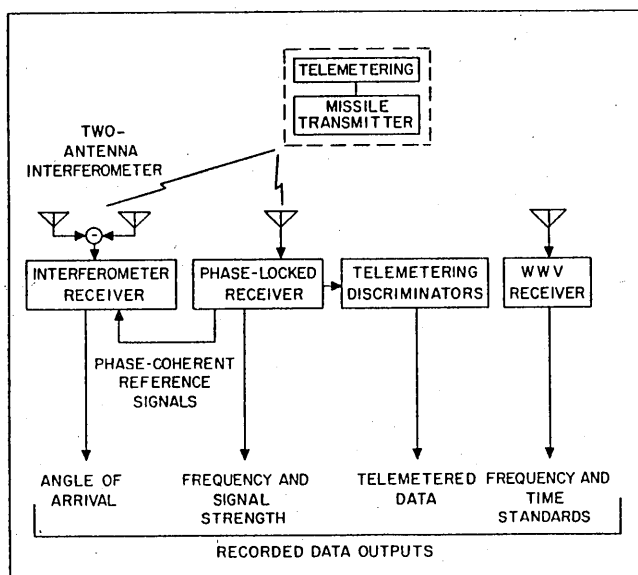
TELEMETERING

MISSILE TRANSMITTER

TWO-ANTENNA INTERFEROMETER

INTERFEROMETER RECEIVER

PHASE-LOCKED RECEIVER

TELEMETERING DISCRIMINATORS

WWV RECEIVER

PHASE-COHERENT REFERENCE SIGNALS

ANGLE OF ARRIVAL

FREQUENCY AND SIGNAL STRENGTH

TELEMETERED DATA

FREQUENCY AND TIME STANDARDS

RECORDED DATA OUTPUTS